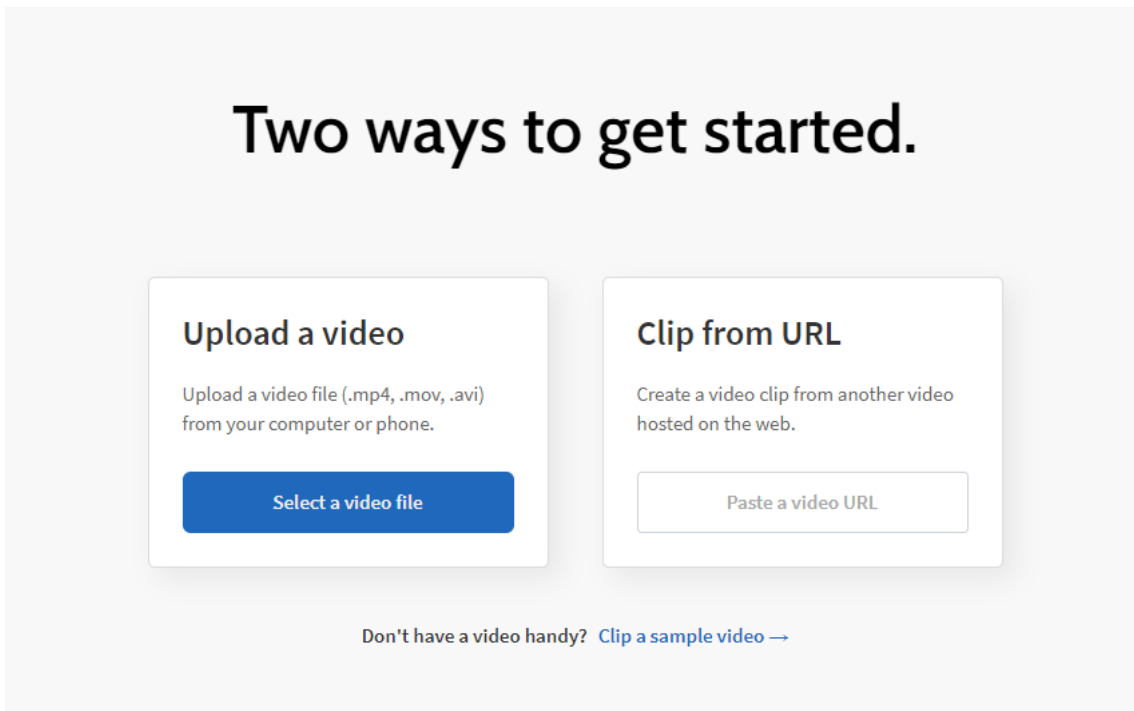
Two ways to get started.

Upload a video

Upload a video file (.mp4, .mov, .avi) from your computer or phone.

Select a video file

Clip from URL

Create a video clip from another video hosted on the web.

Paste a video URL

Don't have a video handy? Clip a sample video →